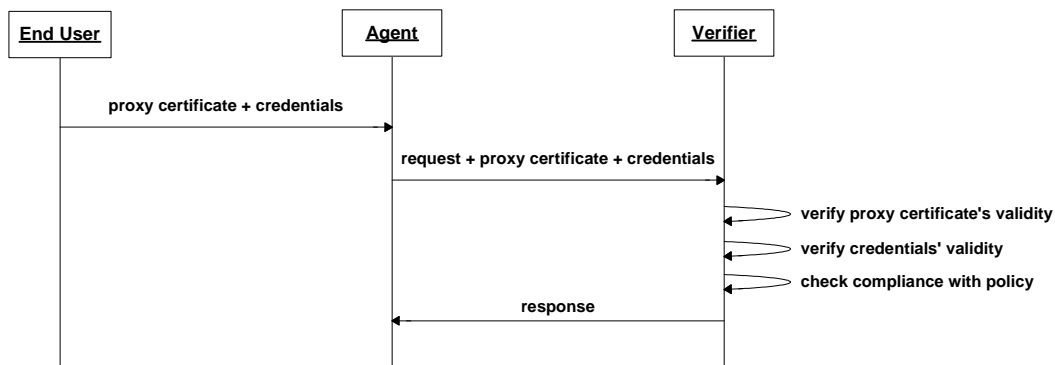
End User

Agent

Verifier

proxy certificate + credentials

request + proxy certificate + credentials

verify proxy certificate's validity

verify credentials' validity

check compliance with policy

response